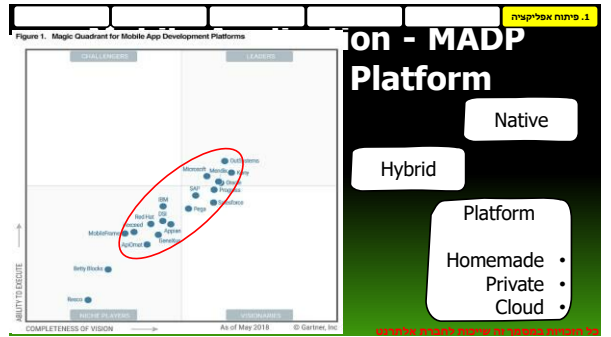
1. פיתוח אפליקציה

Figure 1. Magic Quadrant for Mobile App Development Platforms

ion - MADP

Platform

CHALLENGERS

LEADERS

OutSystems

Microsoft

Mendix

Kony

Salesforce

Progress

SAP

Pega

IBM

Red Hat

DSI

Axway

Appian

Backendless

MobileFrame

Temenos

ApiOmat

Betty Blocks

Resco

ABILITY TO EXECUTE

NICHE PLAYERS

VISIONARIES

COMPLETENESS OF VISION

As of May 2018

© Gartner, Inc

Native

Hybrid

Platform

• Homemade

• Private

• Cloud

כל הזכויות במסמך זה שייכות לחברת אלתרנט